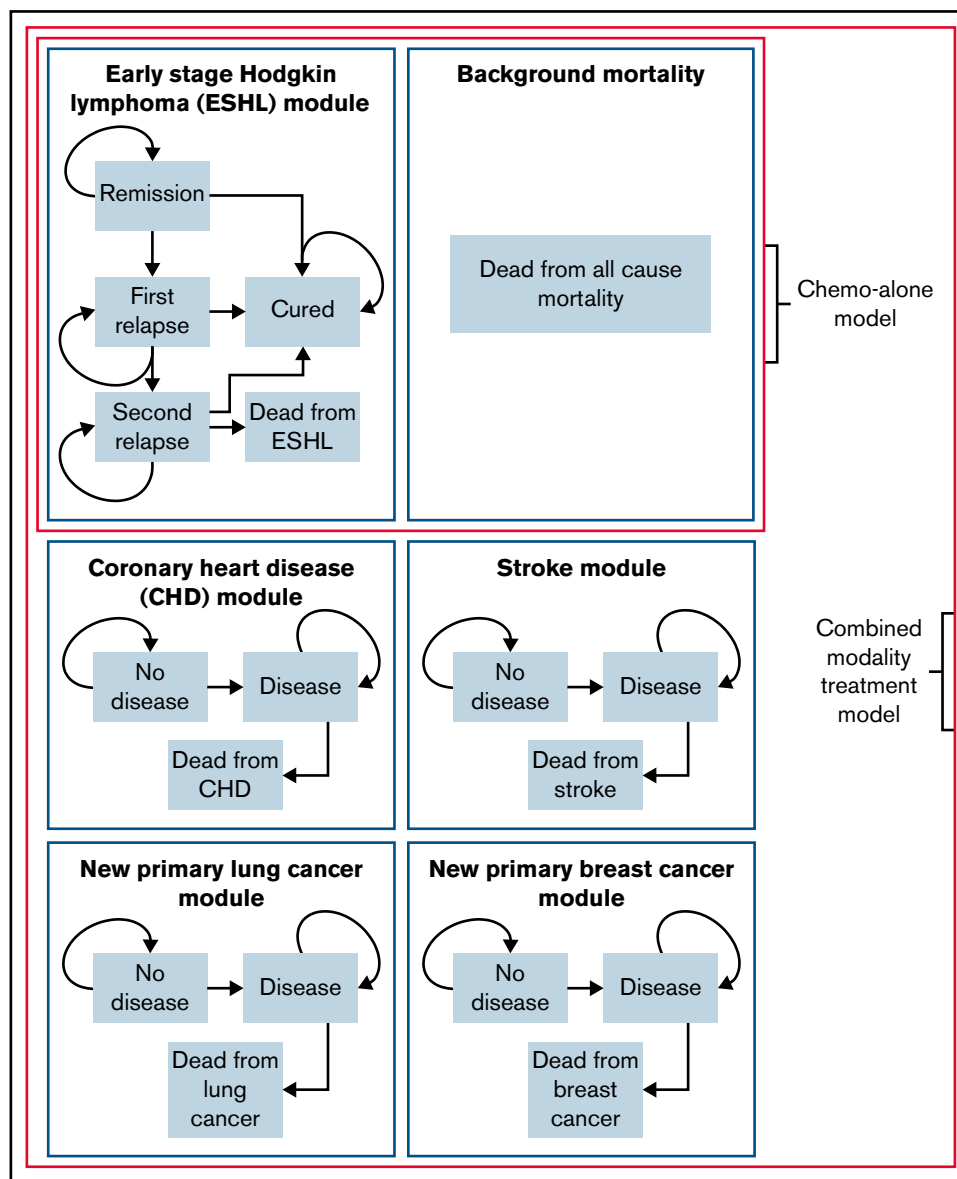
Early stage Hodgkin lymphoma (ESHL) module

Remission

First relapse

Cured

Second relapse

Dead from ESHL

Background mortality

Dead from all cause mortality

Chemo-alone model

Coronary heart disease (CHD) module

No disease

Disease

Dead from CHD

Stroke module

No disease

Disease

Dead from stroke

Combined modality treatment model

New primary lung cancer module

No disease

Disease

Dead from lung cancer

New primary breast cancer module

No disease

Disease

Dead from breast cancer